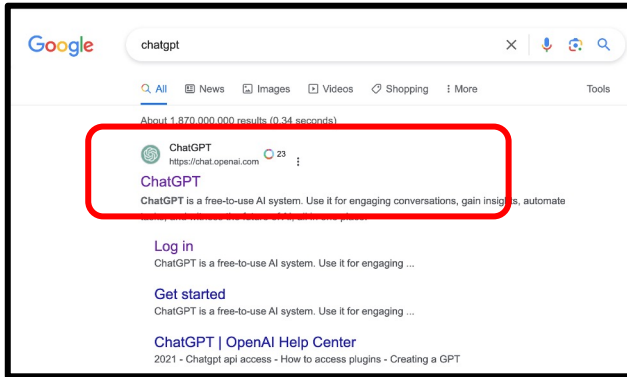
Google

chatgpt

All News Images Videos Shopping More Tools

About 1,870,000,000 results (0.34 seconds)

ChatGPT
https://chat.openai.com 23

ChatGPT

ChatGPT is a free-to-use AI system. Use it for engaging conversations, gain insights, automate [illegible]

Log in

ChatGPT is a free-to-use AI system. Use it for engaging ...

Get started

ChatGPT is a free-to-use AI system. Use it for engaging ...

ChatGPT | OpenAI Help Center

2021 - Chatgpt api access - How to access plugins - Creating a GPT